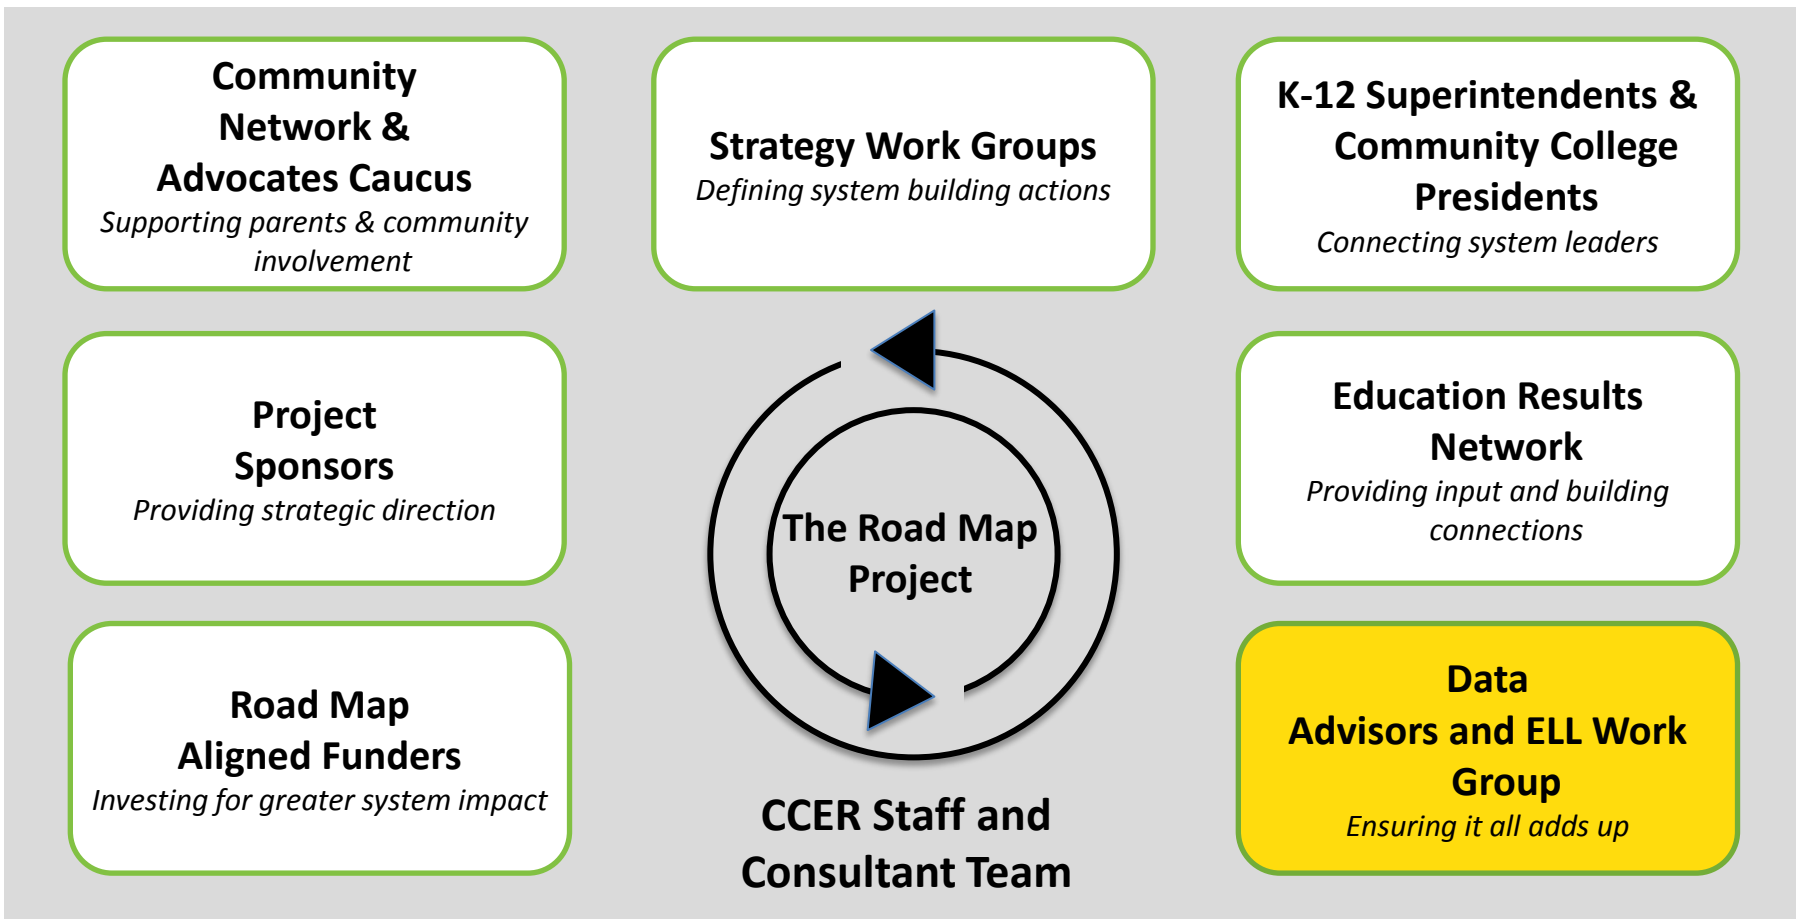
Community Network & Advocates Caucus
*Supporting parents & community involvement*

Strategy Work Groups
*Defining system building actions*

K-12 Superintendents & Community College Presidents
*Connecting system leaders*

Project Sponsors
*Providing strategic direction*

The Road Map Project

Education Results Network
*Providing input and building connections*

Road Map Aligned Funders
*Investing for greater system impact*

CCER Staff and Consultant Team

Data Advisors and ELL Work Group
*Ensuring it all adds up*